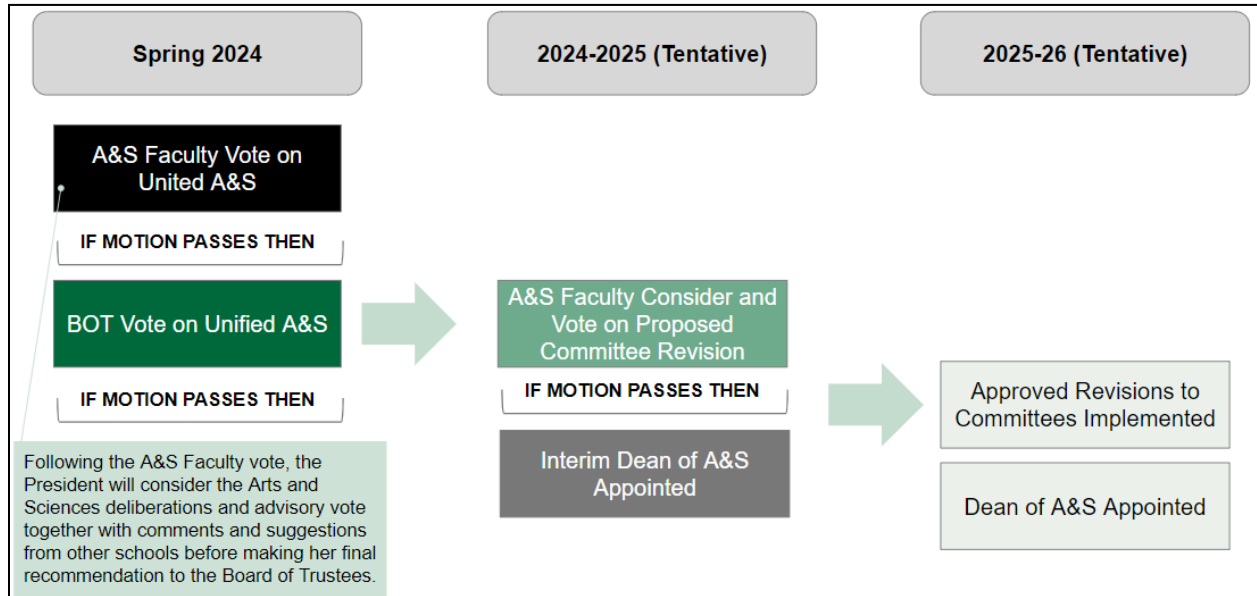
Spring 2024

2024-2025 (Tentative)

2025-26 (Tentative)

A&S Faculty Vote on United A&S

IF MOTION PASSES THEN

BOT Vote on Unified A&S

IF MOTION PASSES THEN

Following the A&S Faculty vote, the President will consider the Arts and Sciences deliberations and advisory vote together with comments and suggestions from other schools before making her final recommendation to the Board of Trustees.

A&S Faculty Consider and Vote on Proposed Committee Revision

IF MOTION PASSES THEN

Interim Dean of A&S Appointed

Approved Revisions to Committees Implemented

Dean of A&S Appointed